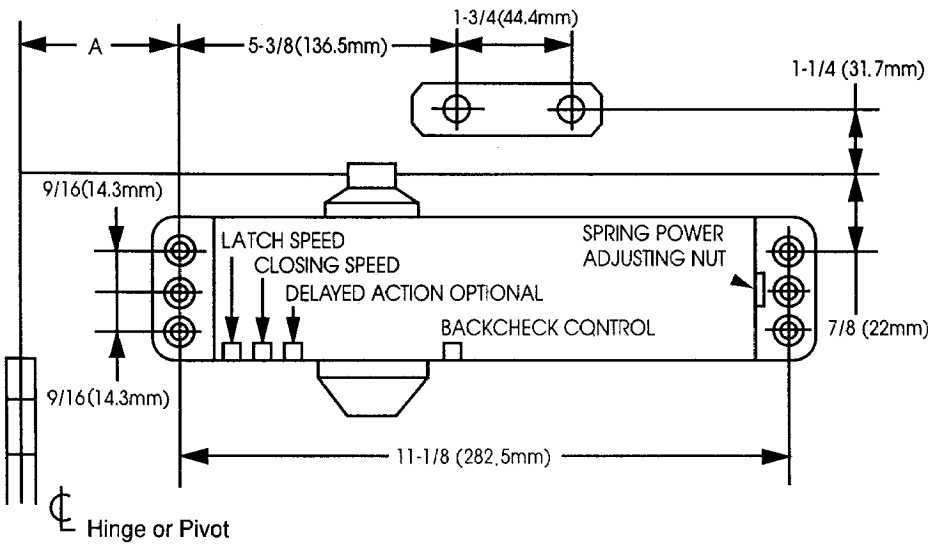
A

5-3/8(136.5mm)

1-3/4(44.4mm)

1-1/4 (31.7mm)

9/16(14.3mm)

LATCH SPEED

CLOSING SPEED

DELAYED ACTION OPTIONAL

SPRING POWER ADJUSTING NUT

BACKCHECK CONTROL

7/8 (22mm)

9/16(14.3mm)

11-1/8 (282.5mm)

℄ Hinge or Pivot